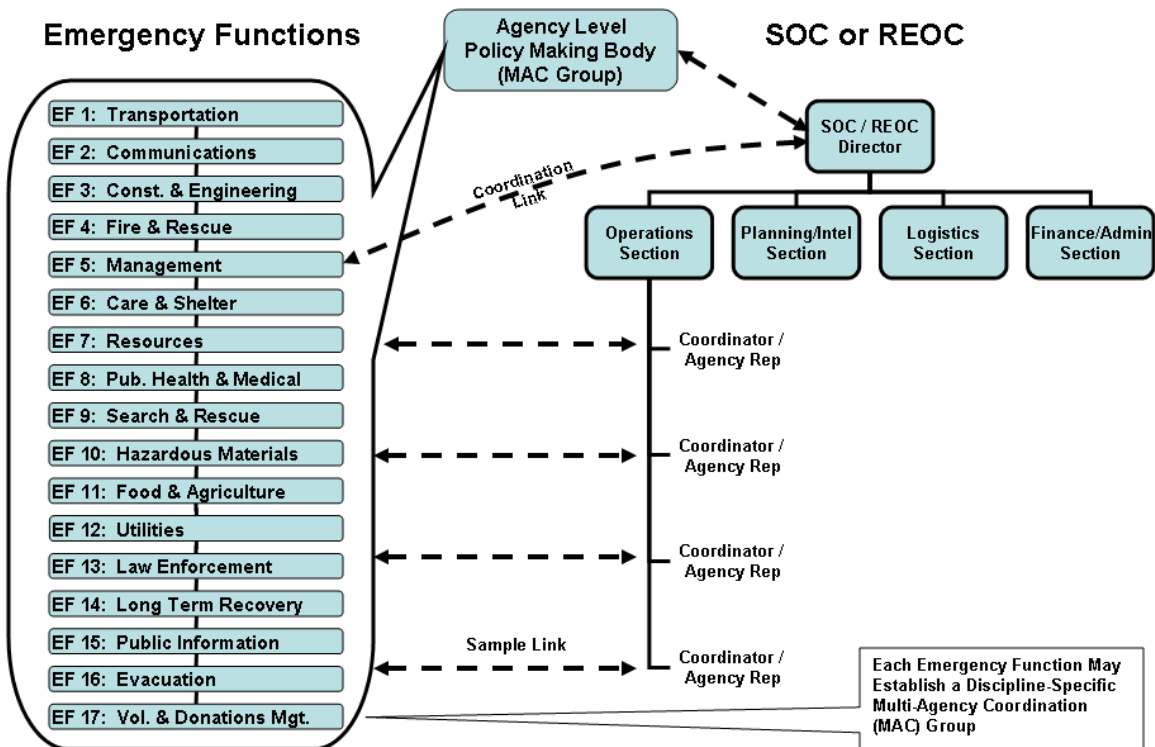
Emergency Functions

Agency Level Policy Making Body (MAC Group)

SOC or REOC

EF 1: Transportation
EF 2: Communications
EF 3: Const. & Engineering
EF 4: Fire & Rescue
EF 5: Management
EF 6: Care & Shelter
EF 7: Resources
EF 8: Pub. Health & Medical
EF 9: Search & Rescue
EF 10: Hazardous Materials
EF 11: Food & Agriculture
EF 12: Utilities
EF 13: Law Enforcement
EF 14: Long Term Recovery
EF 15: Public Information
EF 16: Evacuation
EF 17: Vol. & Donations Mgt.

SOC / REOC Director

Coordination Link

Operations Section
Planning/Intel Section
Logistics Section
Finance/Admin Section

Coordinator / Agency Rep
Coordinator / Agency Rep
Coordinator / Agency Rep
Sample Link
Coordinator / Agency Rep

Each Emergency Function May Establish a Discipline-Specific Multi-Agency Coordination (MAC) Group